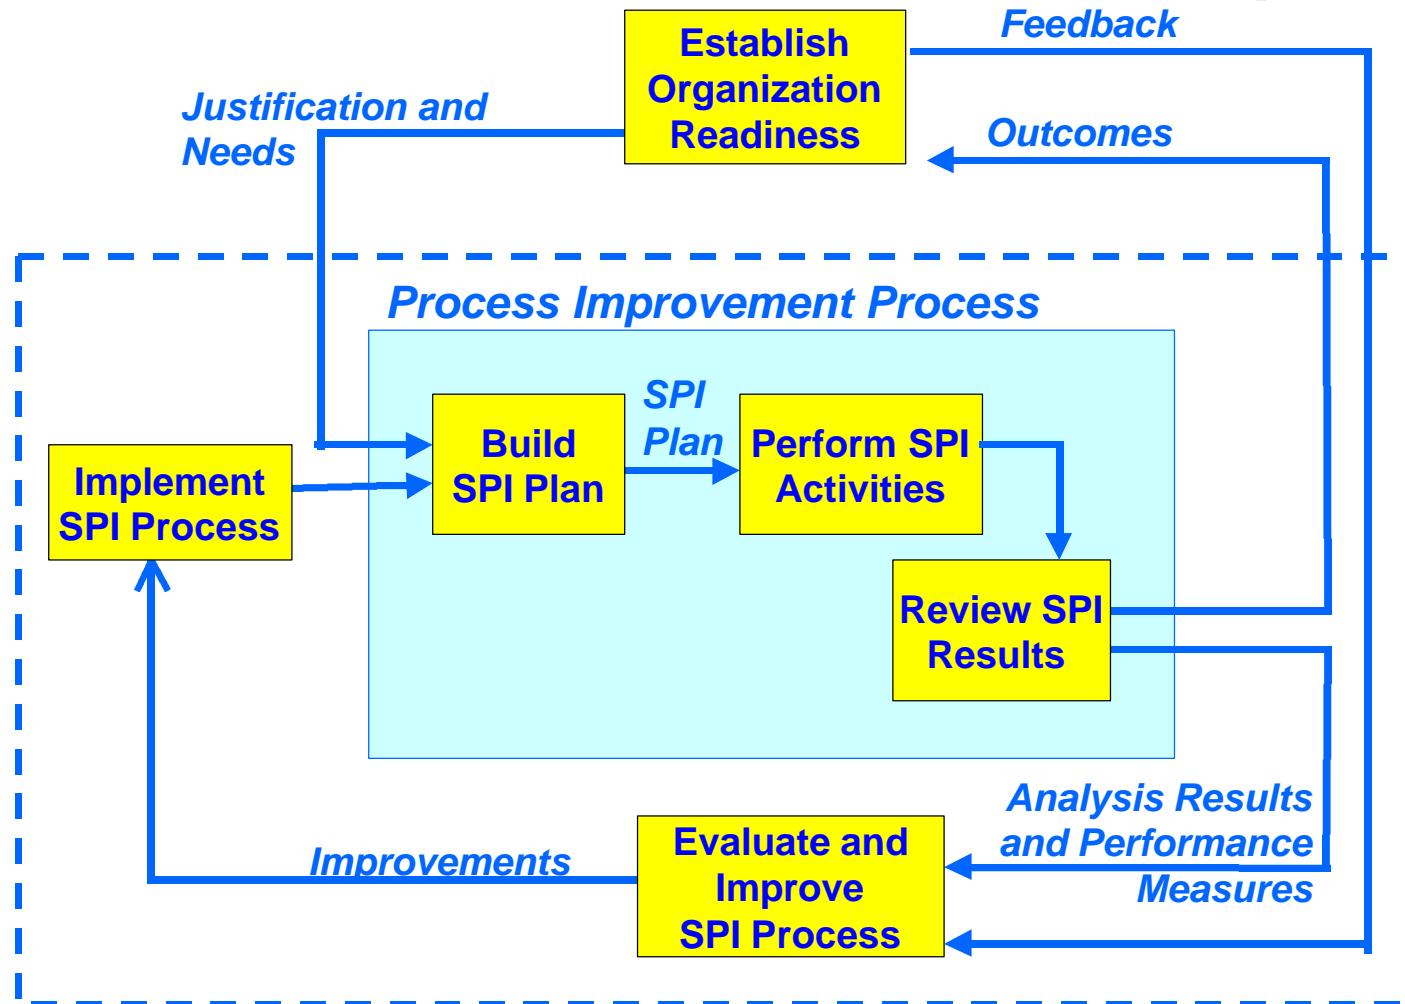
Establish Organization Readiness

Feedback

Justification and Needs

Outcomes

Process Improvement Process

Implement SPI Process

Build SPI Plan

SPI Plan

Perform SPI Activities

Review SPI Results

Analysis Results and Performance Measures

Improvements

Evaluate and Improve SPI Process